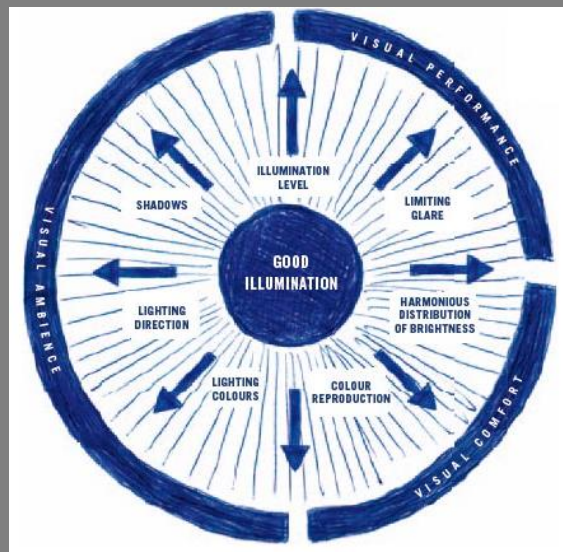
VISUAL PERFORMANCE

VISUAL AMBIENCE

VISUAL COMFORT

GOOD ILLUMINATION

ILLUMINATION LEVEL

LIMITING GLARE

HARMONIOUS DISTRIBUTION OF BRIGHTNESS

COLOUR REPRODUCTION

LIGHTING COLOURS

LIGHTING DIRECTION

SHADOWS